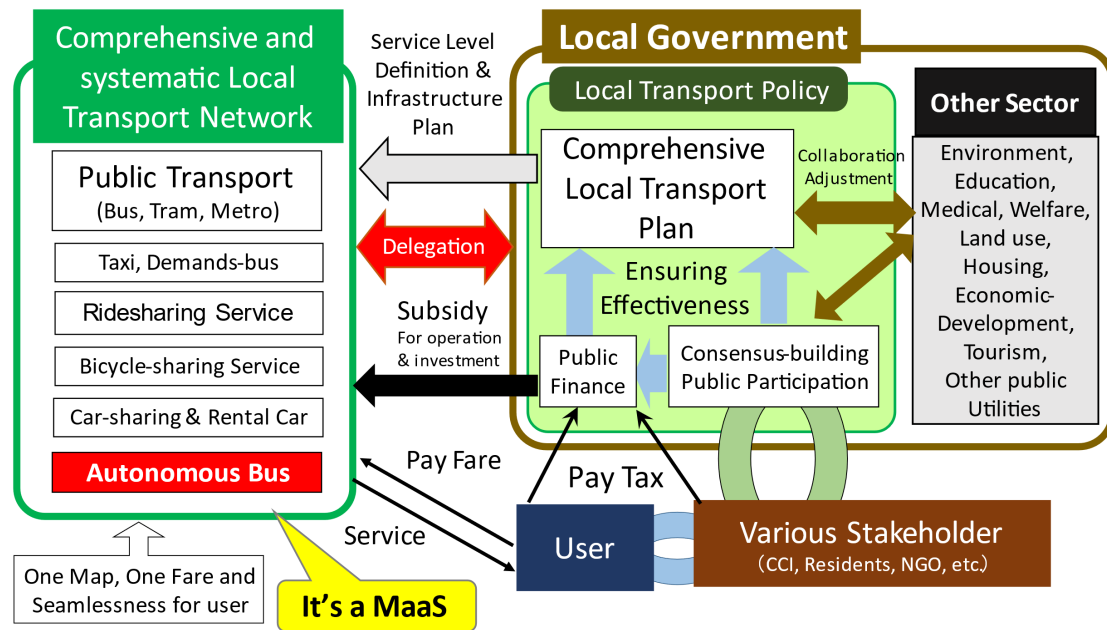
Comprehensive and systematic Local Transport Network

Public Transport
(Bus, Tram, Metro)

Taxi, Demands-bus

Ridesharing Service

Bicycle-sharing Service

Car-sharing & Rental Car

Autonomous Bus

Service Level Definition & Infrastructure Plan

Delegation

Subsidy
For operation & investment

Local Government

Local Transport Policy

Comprehensive Local Transport Plan

Collaboration Adjustment

Other Sector

Environment, Education, Medical, Welfare, Land use, Housing, Economic-Development, Tourism, Other public Utilities

Ensuring Effectiveness

Public Finance

Consensus-building Public Participation

Pay Fare

Pay Tax

Service

User

Various Stakeholder
(CCI, Residents, NGO, etc.)

One Map, One Fare and Seamlessness for user

It's a MaaS